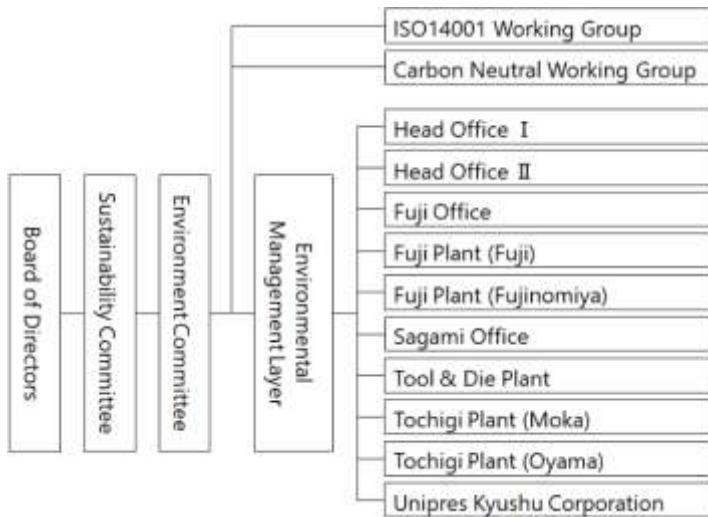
Board of Directors

Sustainability Committee

Environment Committee

Environmental Management Layer

ISO14001 Working Group

Carbon Neutral Working Group

Head Office Ⅰ

Head Office Ⅱ

Fuji Office

Fuji Plant (Fuji)

Fuji Plant (Fujinomiya)

Sagami Office

Tool & Die Plant

Tochigi Plant (Moka)

Tochigi Plant (Oyama)

Unipres Kyushu Corporation